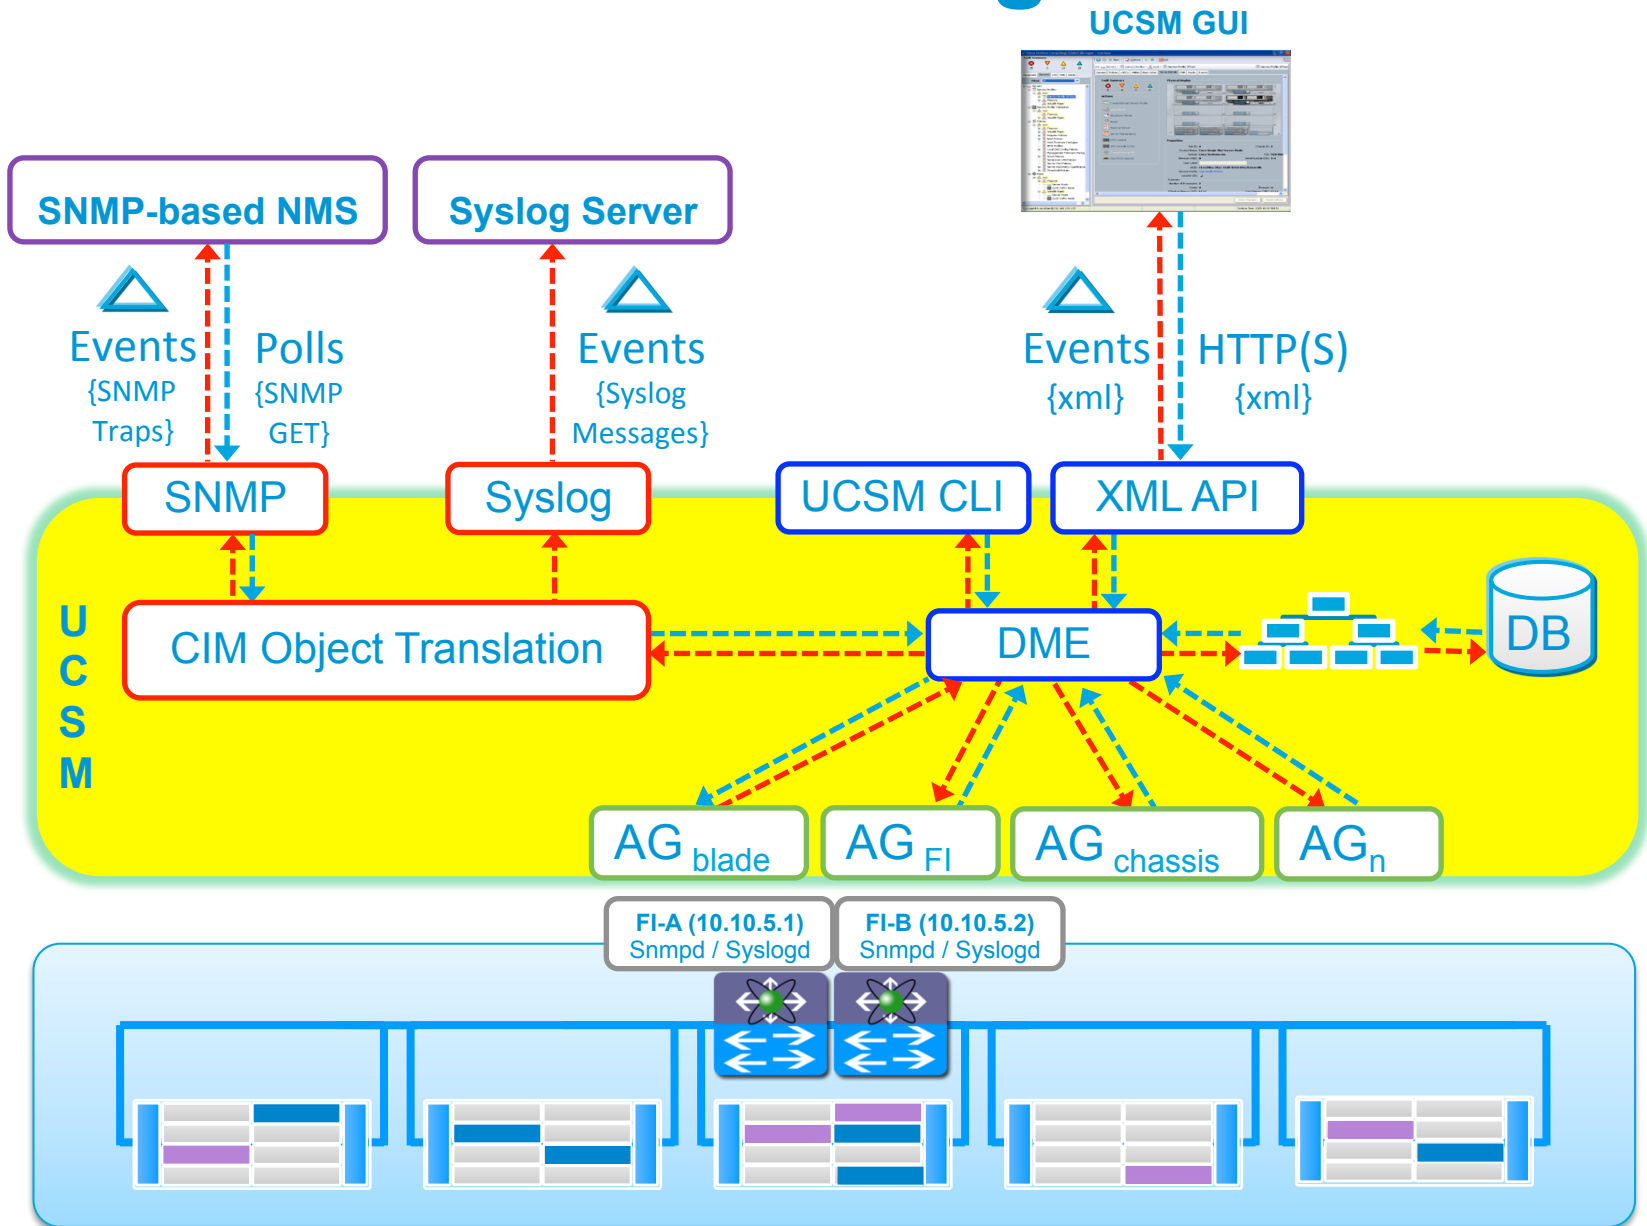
UCSM GUI

SNMP-based NMS

Syslog Server

Events {SNMP Traps}

Polls {SNMP GET}

Events {Syslog Messages}

Events {xml}

HTTP(S) {xml}

SNMP

Syslog

UCSM CLI

XML API

UCSM

CIM Object Translation

DME

DB

AG $_{blade}$

AG $_{FI}$

AG $_{chassis}$

AG$_{n}$

FI-A (10.10.5.1)
Snmpd / Syslogd

FI-B (10.10.5.2)
Snmpd / Syslogd